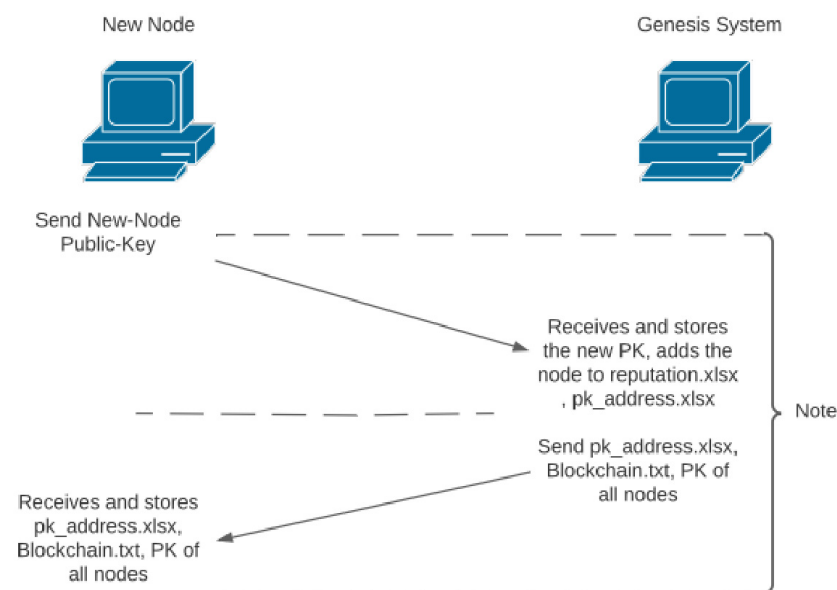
New Node

Genesis System

Send New-Node Public-Key

Receives and stores the new PK, adds the node to reputation.xlsx , pk_address.xlsx

Note

Send pk_address.xlsx, Blockchain.txt, PK of all nodes

Receives and stores pk_address.xlsx, Blockchain.txt, PK of all nodes